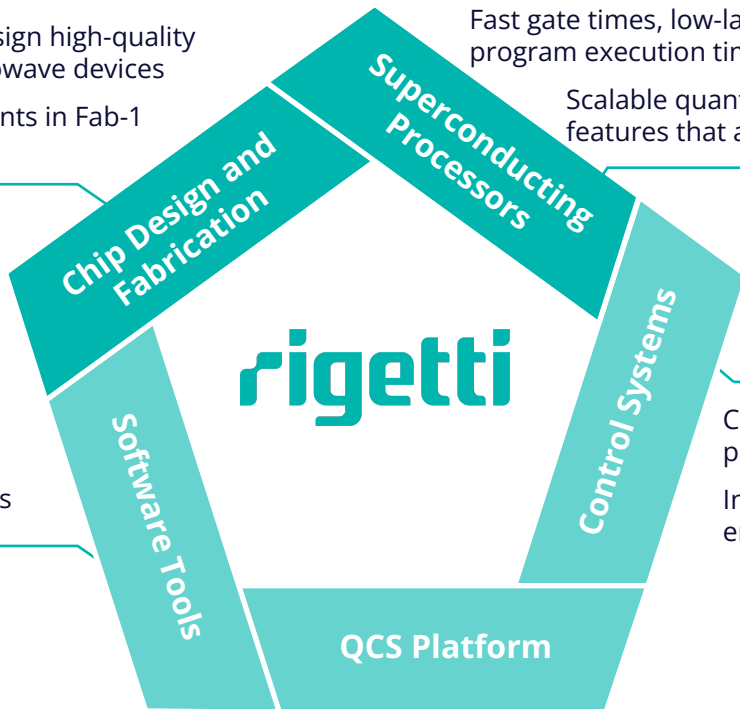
sign high-quality
owave devices

nts in Fab-1

Fast gate times, low-la
program execution tin

Scalable quant
features that a

Superconducting Processors

Chip Design and Fabrication

rigetti

Control Systems

Software Tools

QCS Platform

s

C
p

In
e